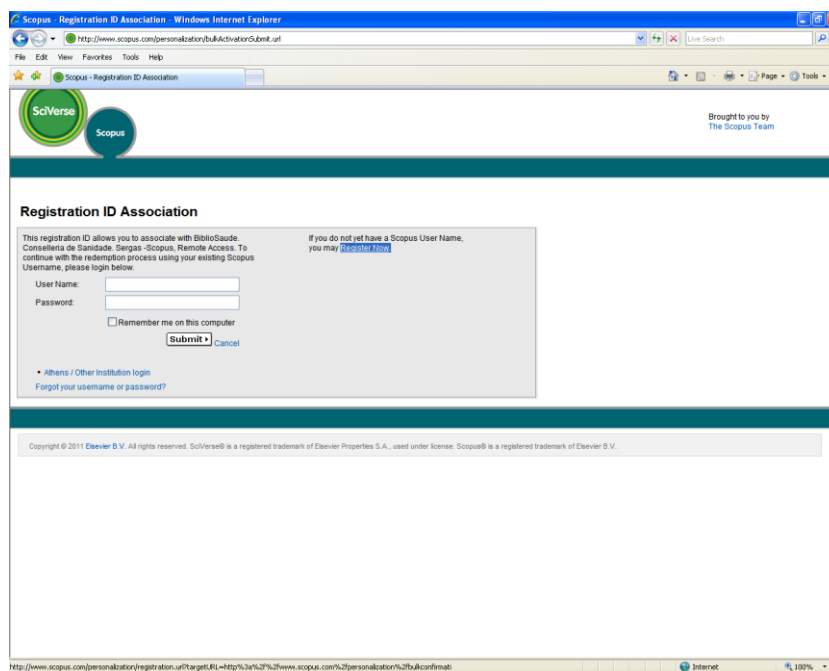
Scopus - Registration ID Association - Windows Internet Explorer

http://www.scopus.com/personalization/bulkActivationSubmit.url

Live Search

File Edit View Favorites Tools Help

Scopus - Registration ID Association

Page Tools

SciVerse

Scopus

Brought to you by
The Scopus Team

Registration ID Association

This registration ID allows you to associate with BiblioSaude. Conselleria de Sanidade, Sergas -Scopus, Remote Access. To continue with the redemption process using your existing Scopus Username, please login below.

User Name:

Password:

Remember me on this computer

Submit Cancel

• Athens / Other Institution login

Forgot your username or password?

If you do not yet have a Scopus User Name, you may Register Now

Copyright © 2011 Elsevier B.V. All rights reserved. SciVerse® is a registered trademark of Elsevier Properties S.A., used under license. Scopus® is a registered trademark of Elsevier B.V.

http://www.scopus.com/personalization/registration.url?targetURL=http%3a%2f%2fwww.scopus.com%2fpersonalization%2fbulkconfirmati

Internet

100%